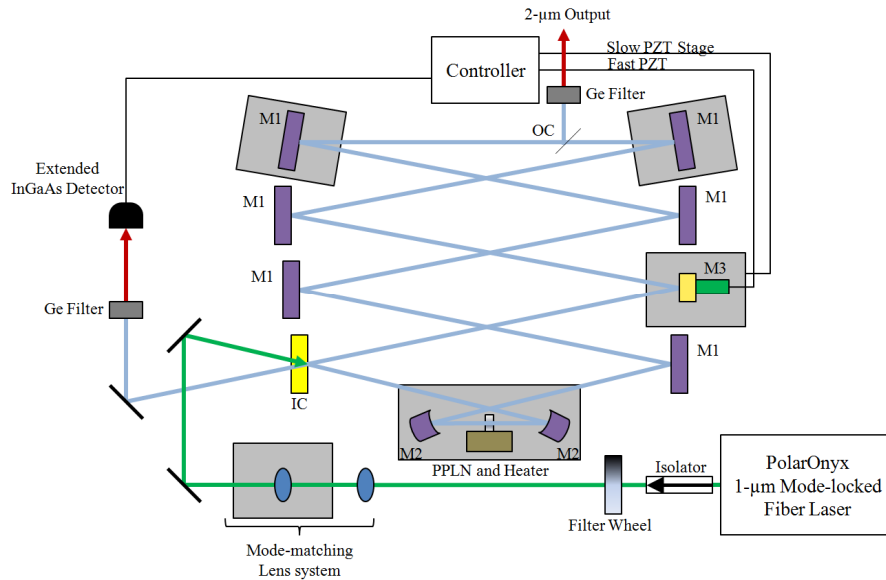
2-µm Output

Controller

Slow PZT Stage

Fast PZT

Ge Filter

M1

OC

M1

Extended InGaAs Detector

M1

M1

M1

M3

Ge Filter

M1

IC

M2

PPLN and Heater

M2

Isolator

PolarOnyx 1-µm Mode-locked Fiber Laser

Filter Wheel

Mode-matching Lens system